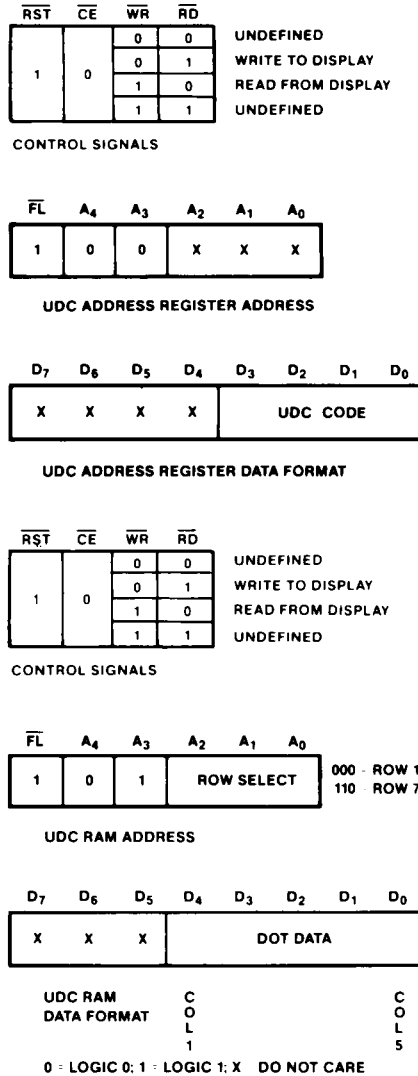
| $\overline{RST}$ | $\overline{CE}$ | $\overline{WR}$ | $\overline{RD}$ | |
|---|---|---|---|---|
| 1 | 0 | 0 | 0 | UNDEFINED |
| | | 0 | 1 | WRITE TO DISPLAY |
| | | 1 | 0 | READ FROM DISPLAY |
| | | 1 | 1 | UNDEFINED |

CONTROL SIGNALS

| $\overline{FL}$ | $A_4$ | $A_3$ | $A_2$ | $A_1$ | $A_0$ |
|---|---|---|---|---|---|
| 1 | 0 | 0 | X | X | X |

UDC ADDRESS REGISTER ADDRESS

| $D_7$ | $D_6$ | $D_5$ | $D_4$ | $D_3$ | $D_2$ | $D_1$ | $D_0$ |
|---|---|---|---|---|---|---|---|
| X | X | X | X | UDC CODE | | | |

UDC ADDRESS REGISTER DATA FORMAT

| $\overline{RST}$ | $\overline{CE}$ | $\overline{WR}$ | $\overline{RD}$ | |
|---|---|---|---|---|
| 1 | 0 | 0 | 0 | UNDEFINED |
| | | 0 | 1 | WRITE TO DISPLAY |
| | | 1 | 0 | READ FROM DISPLAY |
| | | 1 | 1 | UNDEFINED |

CONTROL SIGNALS

| $\overline{FL}$ | $A_4$ | $A_3$ | $A_2$ | $A_1$ | $A_0$ |
|---|---|---|---|---|---|
| 1 | 0 | 1 | ROW SELECT | | |

000 = ROW 1
110 = ROW 7

UDC RAM ADDRESS

| $D_7$ | $D_6$ | $D_5$ | $D_4$ | $D_3$ | $D_2$ | $D_1$ | $D_0$ |
|---|---|---|---|---|---|---|---|
| X | X | X | DOT DATA | | | | |

UDC RAM DATA FORMAT

COL 1

COL 5

0 = LOGIC 0; 1 = LOGIC 1; X = DO NOT CARE